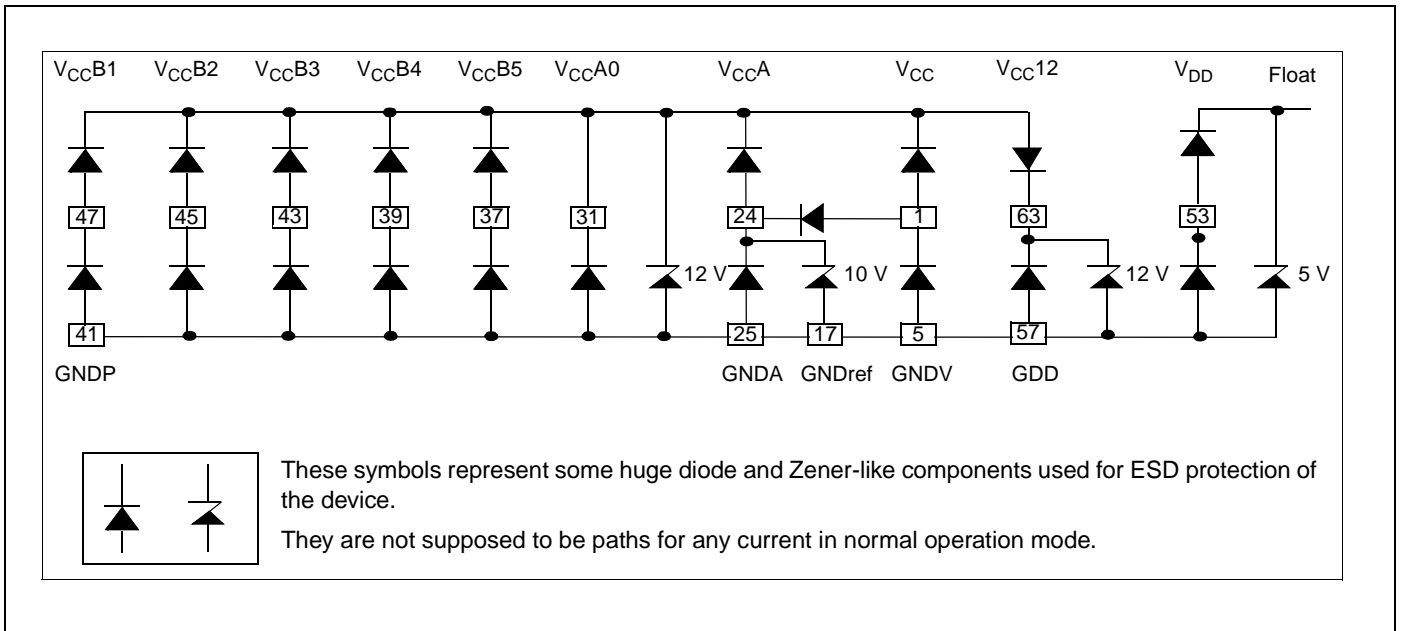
$V_{CC}B1$ $V_{CC}B2$ $V_{CC}B3$ $V_{CC}B4$ $V_{CC}B5$ $V_{CC}A0$ $V_{CC}A$ $V_{CC}$ $V_{CC}12$ $V_{DD}$ Float

47 45 43 39 37 31 24 1 63 53

12 V 10 V 12 V 5 V

41 25 17 5 57

GNDP GNDA GNDref GNDV GDD

These symbols represent some huge diode and Zener-like components used for ESD protection of the device.

They are not supposed to be paths for any current in normal operation mode.